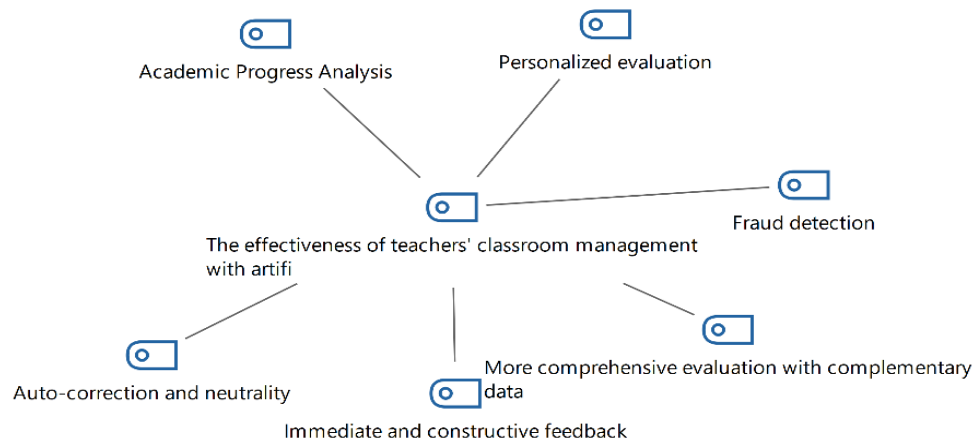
Academic Progress Analysis

Personalized evaluation

The effectiveness of teachers' classroom management with artifi

Fraud detection

Auto-correction and neutrality

More comprehensive evaluation with complementary data

Immediate and constructive feedback